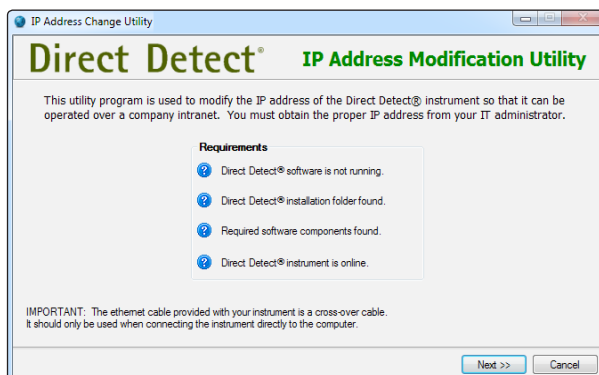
IP Address Change Utility

Direct Detect®

IP Address Modification Utility

This utility program is used to modify the IP address of the Direct Detect® instrument so that it can be operated over a company intranet. You must obtain the proper IP address from your IT administrator.

Requirements

Direct Detect® software is not running.

Direct Detect® installation folder found.

Required software components found.

Direct Detect® instrument is online.

IMPORTANT: The ethernet cable provided with your instrument is a cross-over cable. It should only be used when connecting the instrument directly to the computer.

Next >>

Cancel